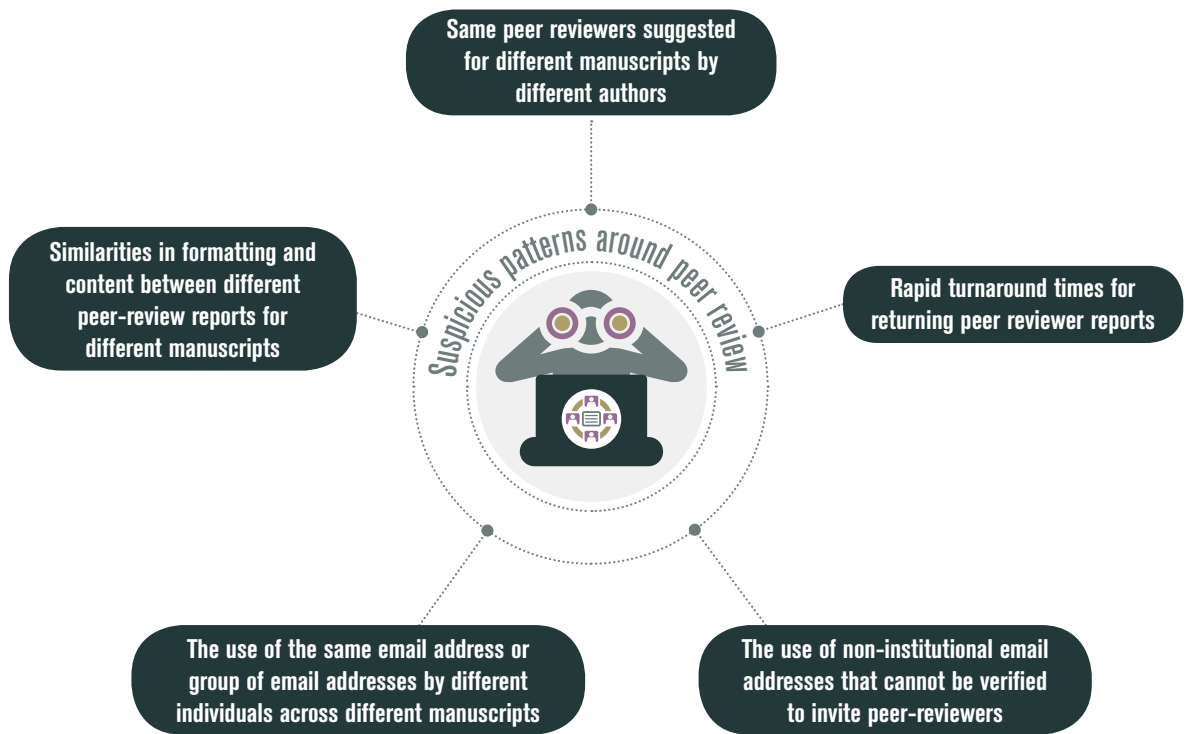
Same peer reviewers suggested for different manuscripts by different authors

Similarities in formatting and content between different peer-review reports for different manuscripts

Suspicious patterns around peer review

Rapid turnaround times for returning peer reviewer reports

The use of the same email address or group of email addresses by different individuals across different manuscripts

The use of non-institutional email addresses that cannot be verified to invite peer-reviewers